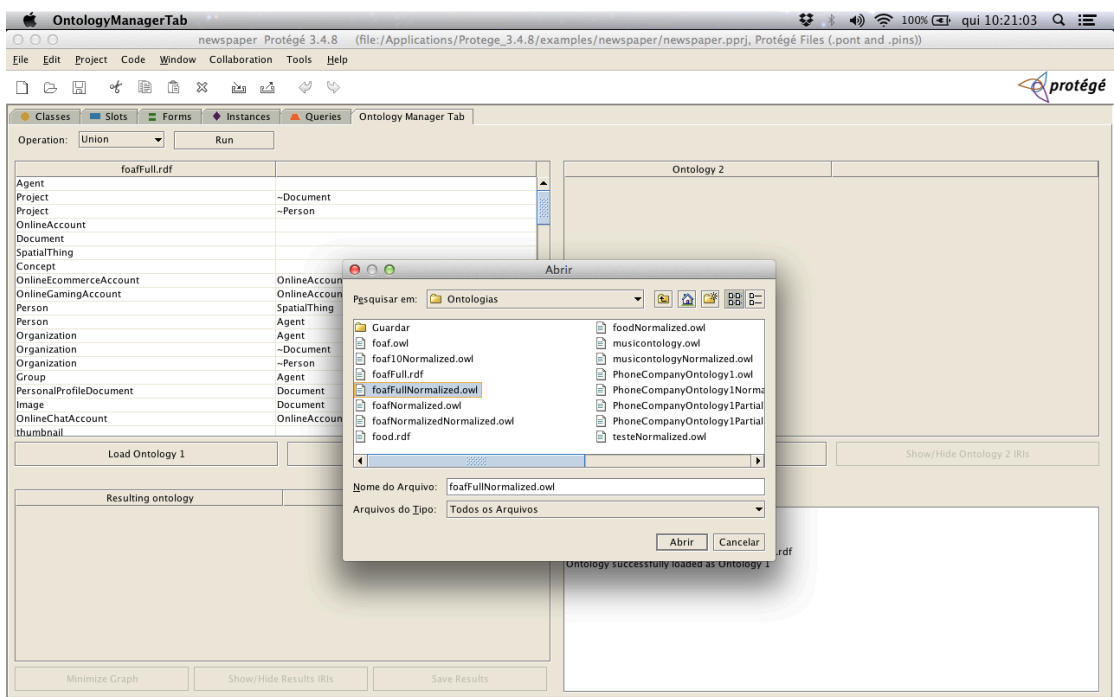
OntologyManagerTab    100%    qui 10:21:03

newspaper Protégé 3.4.8 (file:/Applications/Protege_3.4.8/examples/newspaper/newspaper.pprj, Protégé Files (.pont and .pins))

File Edit Project Code Window Collaboration Tools Help

protégé

Classes | Slots | Forms | Instances | Queries | Ontology Manager Tab

Operation: Union    Run

| foafFull.rdf | |
|---|---|
| Agent | |
| Project | ~Document |
| Project | ~Person |
| OnlineAccount | |
| Document | |
| SpatialThing | |
| Concept | |
| OnlineEcommerceAccount | OnlineAccoun |
| OnlineGamingAccount | OnlineAccoun |
| Person | SpatialThing |
| Person | Agent |
| Organization | Agent |
| Organization | ~Document |
| Organization | ~Person |
| Group | Agent |
| PersonalProfileDocument | Document |
| Image | Document |
| OnlineChatAccount | OnlineAccoun |
| thumbnail | |

Load Ontology 1

Ontology 2

Show/Hide Ontology 2 IRIs

Resulting ontology

Minimize Graph    Show/Hide Results IRIs    Save Results

.rdf
Ontology successfully loaded as Ontology 1

Abrir

Pesquisar em: Ontologias

Guardar
foaf.owl
foaf10Normalized.owl
foafFull.rdf
foafFullNormalized.owl
foafNormalized.owl
foafNormalizedNormalized.owl
food.rdf
foodNormalized.owl
musicontology.owl
musicontologyNormalized.owl
PhoneCompanyOntology1.owl
PhoneCompanyOntology1Norma
PhoneCompanyOntology1Partial
PhoneCompanyOntology1Partial
testeNormalized.owl

Nome do Arquivo: foafFullNormalized.owl
Arquivos do Tipo: Todos os Arquivos

Abrir    Cancelar